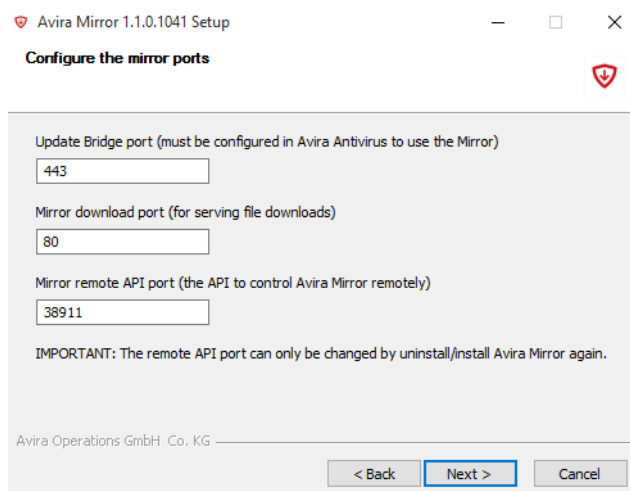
Avira Mirror 1.1.0.1041 Setup

Configure the mirror ports

Update Bridge port (must be configured in Avira Antivirus to use the Mirror)

443

Mirror download port (for serving file downloads)

80

Mirror remote API port (the API to control Avira Mirror remotely)

38911

IMPORTANT: The remote API port can only be changed by uninstall/install Avira Mirror again.

Avira Operations GmbH Co. KG

< Back Next > Cancel